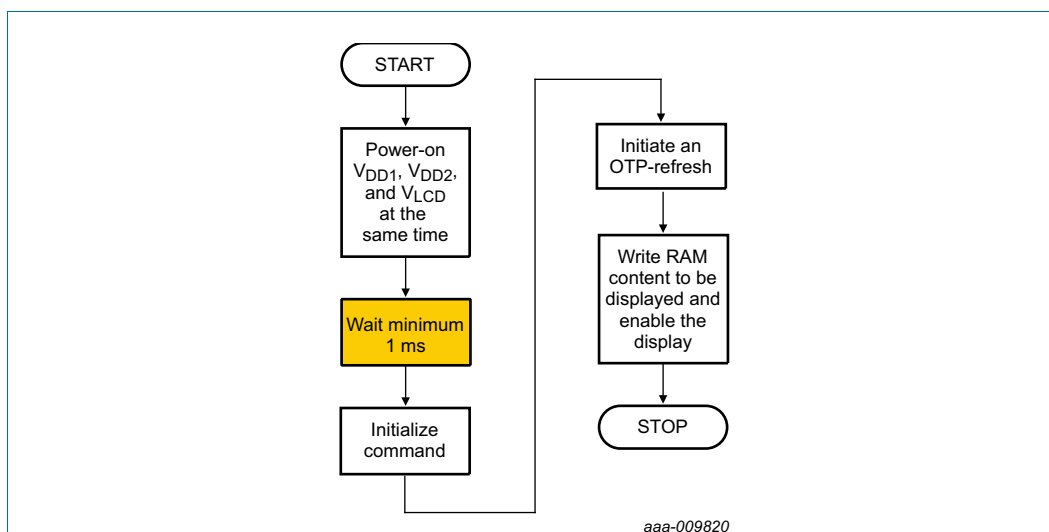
START

Power-on $V_{DD1}$, $V_{DD2}$, and $V_{LCD}$ at the same time

Wait minimum 1 ms

Initialize command

Initiate an OTP-refresh

Write RAM content to be displayed and enable the display

STOP

aaa-009820